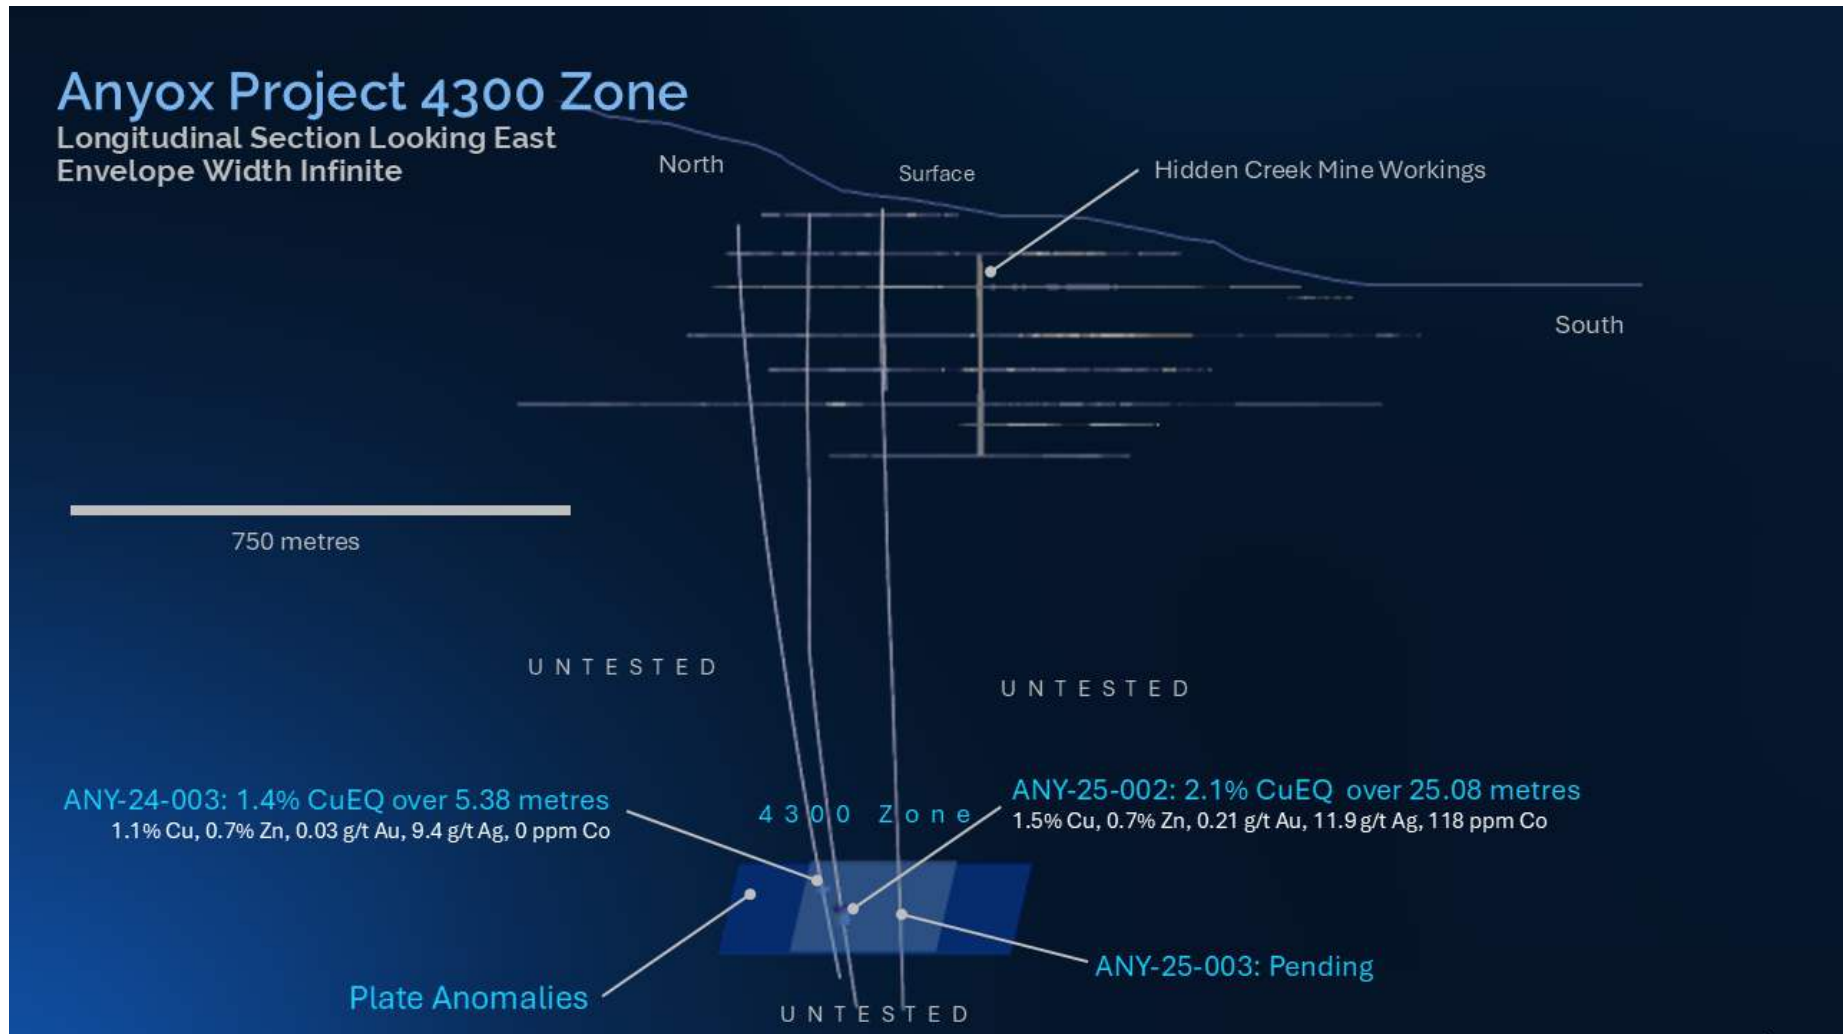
Anyox Project 4300 Zone
Longitudinal Section Looking East
Envelope Width Infinite

North

Surface

Hidden Creek Mine Workings

South

750 metres

UNTESTED

UNTESTED

ANY-24-003: 1.4% CuEQ over 5.38 metres
1.1% Cu, 0.7% Zn, 0.03 g/t Au, 9.4 g/t Ag, 0 ppm Co

4300 Zone

ANY-25-002: 2.1% CuEQ over 25.08 metres
1.5% Cu, 0.7% Zn, 0.21 g/t Au, 11.9 g/t Ag, 118 ppm Co

ANY-25-003: Pending

Plate Anomalies

UNTESTED